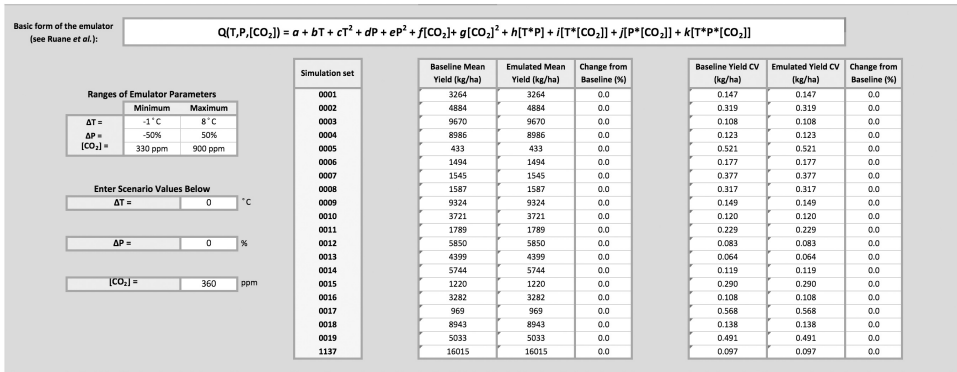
Basic form of the emulator (see Ruane et al.):

$Q(T,P,[CO_2]) = a + bT + cT^2 + dP + eP^2 + f[CO_2] + g[CO_2]^2 + h[T*P] + i[T*[CO_2]] + j[P*[CO_2]] + k[T*P*[CO_2]]$

Ranges of Emulator Parameters

| | Minimum | Maximum |
|---|---|---|
| ΔT = | -1 °C | 8 °C |
| ΔP = | -50% | 50% |
| $[CO_2]$ = | 330 ppm | 900 ppm |

Enter Scenario Values Below

ΔT = 0 °C

ΔP = 0 %

$[CO_2]$ = 360 ppm

| Simulation set |
|---|
| 0001 |
| 0002 |
| 0003 |
| 0004 |
| 0005 |
| 0006 |
| 0007 |
| 0008 |
| 0009 |
| 0010 |
| 0011 |
| 0012 |
| 0013 |
| 0014 |
| 0015 |
| 0016 |
| 0017 |
| 0018 |
| 0019 |
| 1137 |

| Baseline Mean Yield (kg/ha) | Emulated Mean Yield (kg/ha) | Change from Baseline (%) |
|---|---|---|
| 3264 | 3264 | 0.0 |
| 4884 | 4884 | 0.0 |
| 9670 | 9670 | 0.0 |
| 8986 | 8986 | 0.0 |
| 433 | 433 | 0.0 |
| 1494 | 1494 | 0.0 |
| 1545 | 1545 | 0.0 |
| 1587 | 1587 | 0.0 |
| 9324 | 9324 | 0.0 |
| 3721 | 3721 | 0.0 |
| 1789 | 1789 | 0.0 |
| 5850 | 5850 | 0.0 |
| 4399 | 4399 | 0.0 |
| 5744 | 5744 | 0.0 |
| 1220 | 1220 | 0.0 |
| 3282 | 3282 | 0.0 |
| 969 | 969 | 0.0 |
| 8943 | 8943 | 0.0 |
| 5033 | 5033 | 0.0 |
| 16015 | 16015 | 0.0 |

| Baseline Yield CV (kg/ha) | Emulated Yield CV (kg/ha) | Change from Baseline (%) |
|---|---|---|
| 0.147 | 0.147 | 0.0 |
| 0.319 | 0.319 | 0.0 |
| 0.108 | 0.108 | 0.0 |
| 0.123 | 0.123 | 0.0 |
| 0.521 | 0.521 | 0.0 |
| 0.177 | 0.177 | 0.0 |
| 0.377 | 0.377 | 0.0 |
| 0.317 | 0.317 | 0.0 |
| 0.149 | 0.149 | 0.0 |
| 0.120 | 0.120 | 0.0 |
| 0.229 | 0.229 | 0.0 |
| 0.083 | 0.083 | 0.0 |
| 0.064 | 0.064 | 0.0 |
| 0.119 | 0.119 | 0.0 |
| 0.290 | 0.290 | 0.0 |
| 0.108 | 0.108 | 0.0 |
| 0.568 | 0.568 | 0.0 |
| 0.138 | 0.138 | 0.0 |
| 0.491 | 0.491 | 0.0 |
| 0.097 | 0.097 | 0.0 |